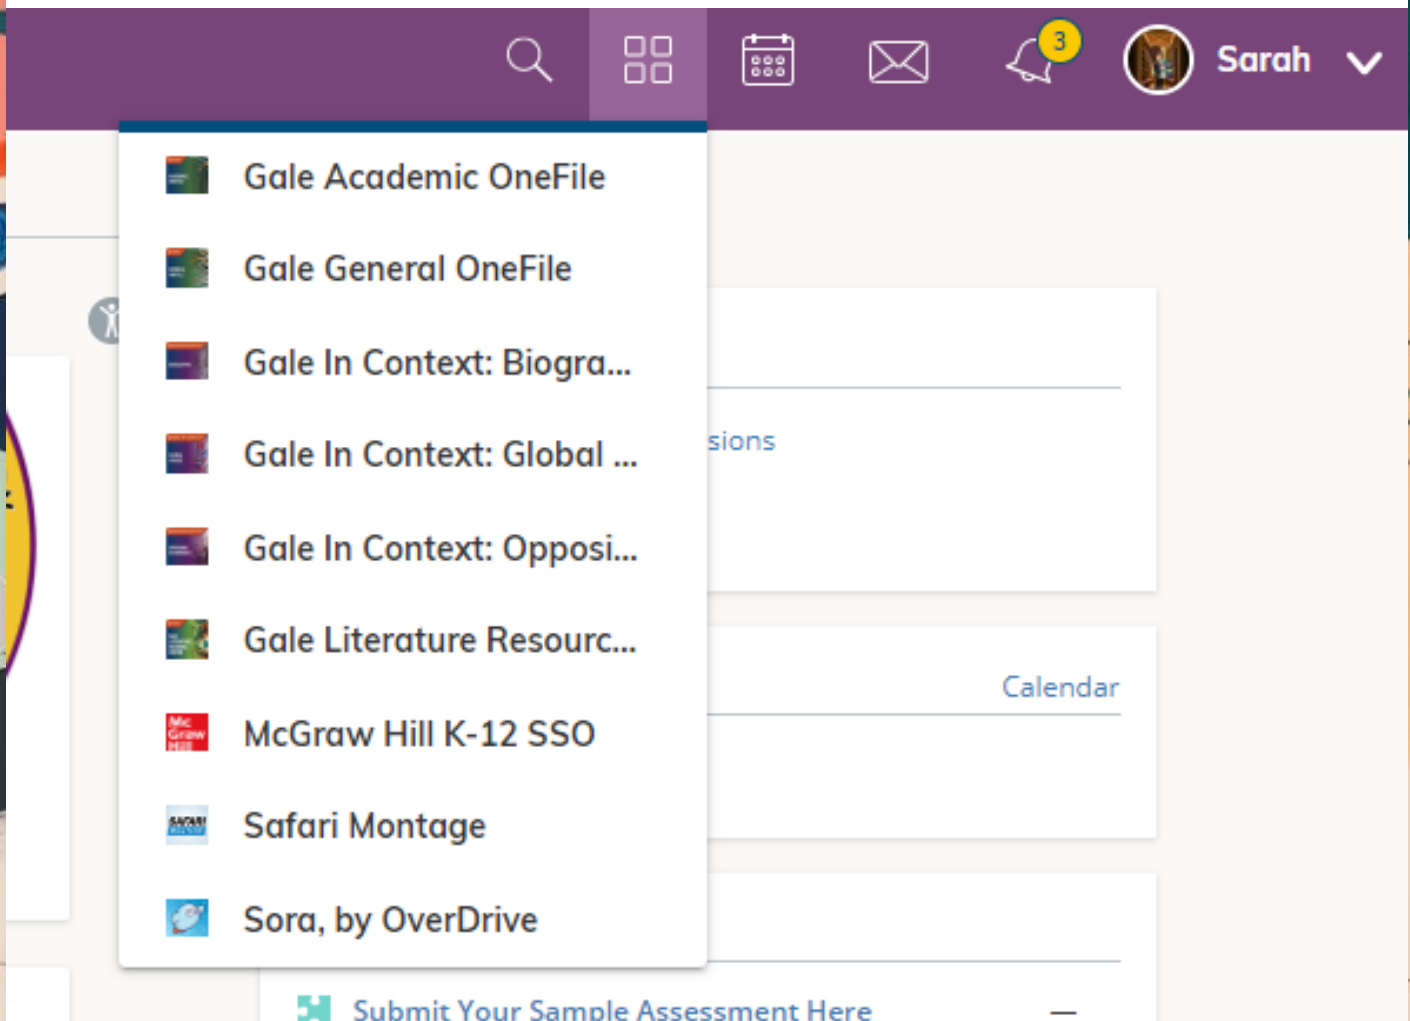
3 Sarah

Gale Academic OneFile

Gale General OneFile

Gale In Context: Biogra...

Gale In Context: Global ...

Gale In Context: Opposi...

Gale Literature Resourc...

McGraw Hill K-12 SSO

Safari Montage

Sora, by OverDrive

sions

Calendar

Submit Your Sample Assessment Here